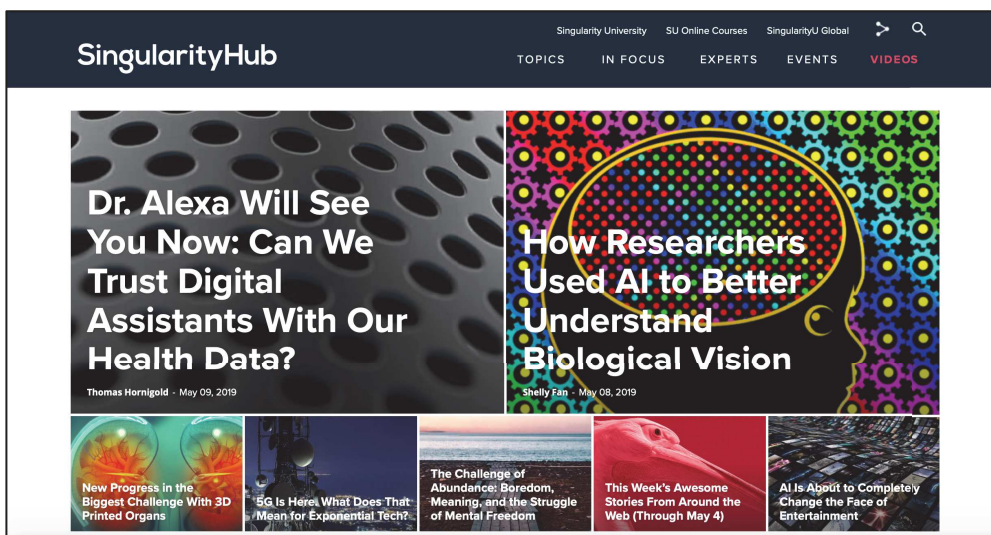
Singularity University SU Online Courses SingularityU Global

SingularityHub

TOPICS IN FOCUS EXPERTS EVENTS VIDEOS

Dr. Alexa Will See You Now: Can We Trust Digital Assistants With Our Health Data?

Thomas Hornigold - May 09, 2019

How Researchers Used AI to Better Understand Biological Vision

Shelly Fan - May 08, 2019

New Progress in the Biggest Challenge With 3D Printed Organs

5G Is Here. What Does That Mean for Exponential Tech?

The Challenge of Abundance: Boredom, Meaning, and the Struggle of Mental Freedom

This Week's Awesome Stories From Around the Web (Through May 4)

AI Is About to Completely Change the Face of Entertainment